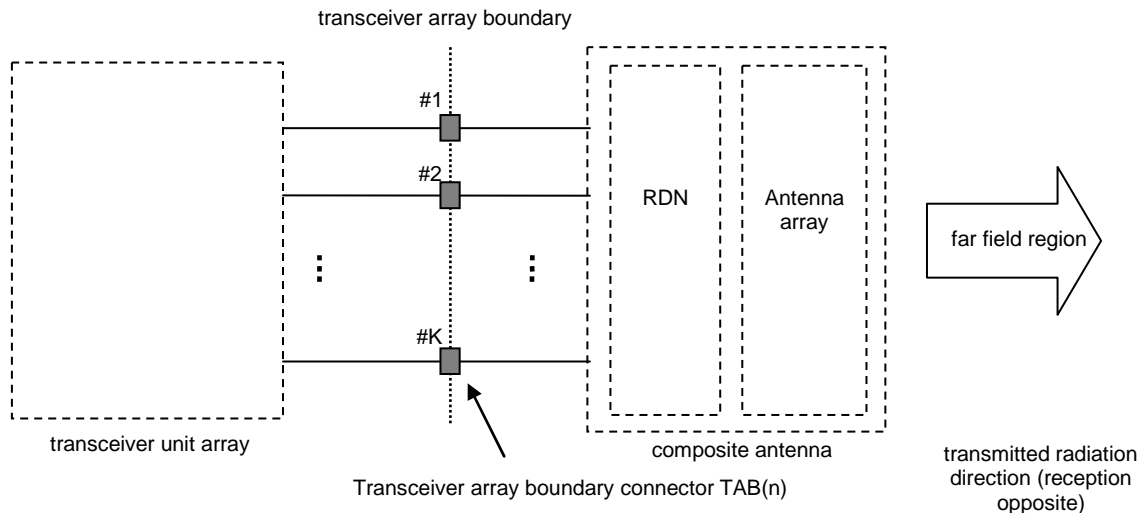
transceiver array boundary

#1

#2

#K

RDN

Antenna array

far field region

transceiver unit array

composite antenna

transmitted radiation direction (reception opposite)

Transceiver array boundary connector TAB(n)